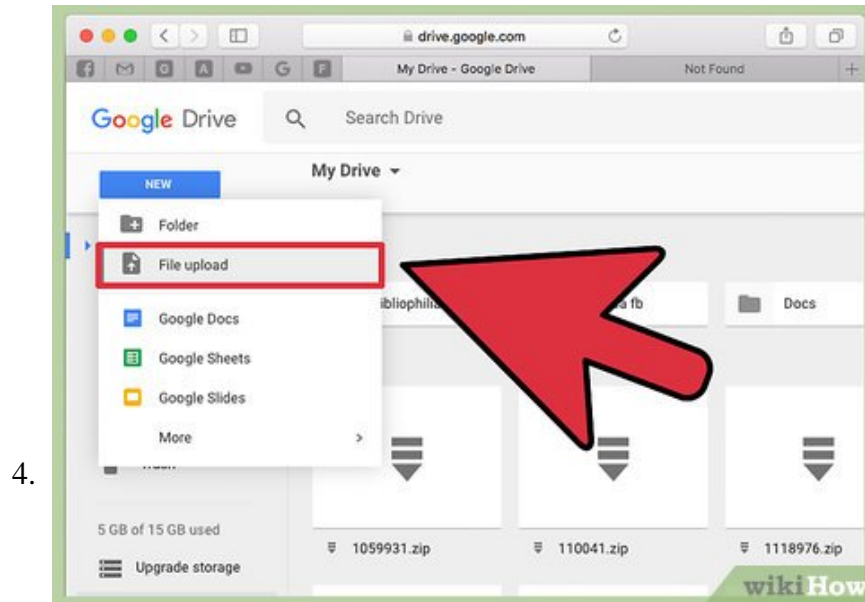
4.

drive.google.com

My Drive - Google Drive

Not Found

Google Drive

Search Drive

NEW

My Drive

Folder

File upload

Google Docs

Google Sheets

Google Slides

More

ibliophili

a fb

Docs

5 GB of 15 GB used

Upgrade storage

1059931.zip

110041.zip

1118976.zip

wikiHow